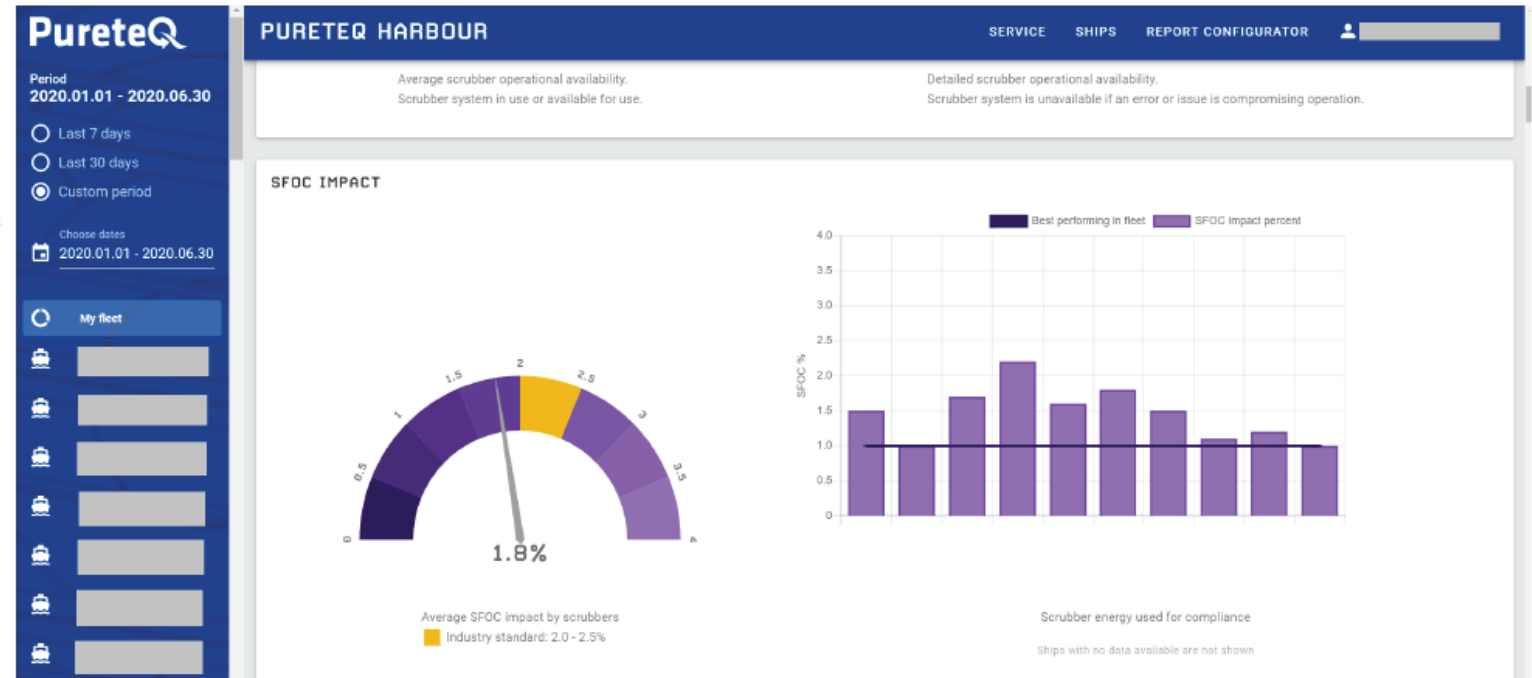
PureteQ

Period
2020.01.01 - 2020.06.30

Last 7 days
Last 30 days
Custom period

Choose dates
2020.01.01 - 2020.06.30

My fleet

PURETEQ HARBOUR

SERVICE SHIPS REPORT CONFIGURATOR

Average scrubber operational availability.
Scrubber system in use or available for use.

Detailed scrubber operational availability.
Scrubber system is unavailable if an error or issue is compromising operation.

SFOC IMPACT

0 0.5 1 1.5 2 2.5 3 3.5 4

1.8%

Average SFOC impact by scrubbers
Industry standard: 2.0 - 2.5%

Best performing in fleet SFOC impact percent

SFOC %

4.0
3.5
3.0
2.5
2.0
1.5
1.0
0.5
0

Scrubber energy used for compliance

Ships with no data available are not shown